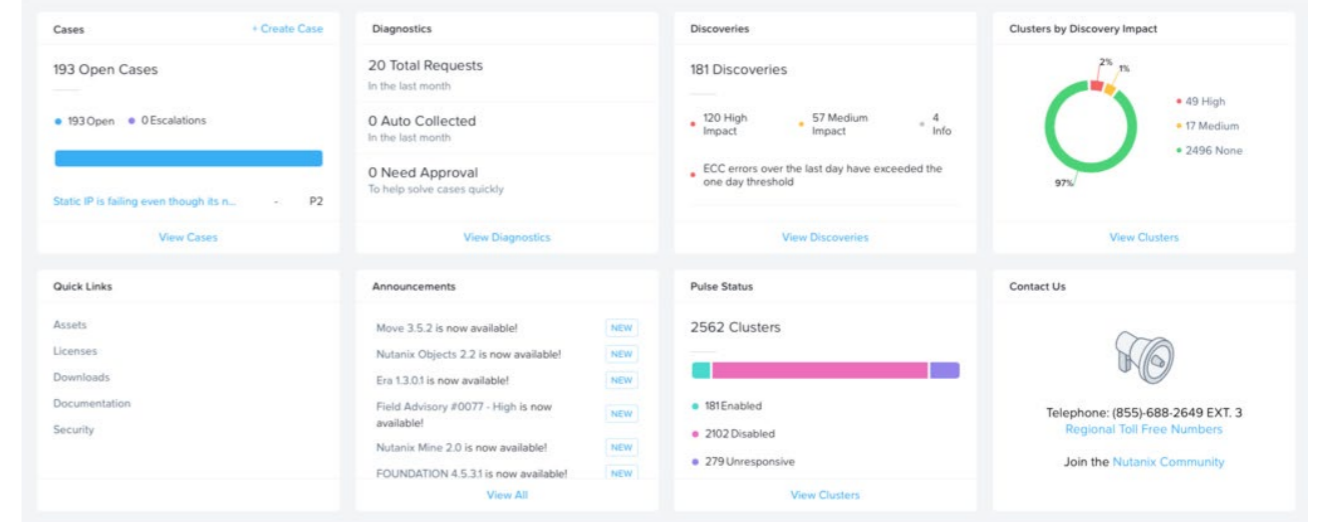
Cases + Create Case

193 Open Cases

193 Open 0 Escalations

Static IP is failing even though its n... - P2

View Cases

Diagnostics

20 Total Requests
In the last month

0 Auto Collected
In the last month

0 Need Approval
To help solve cases quickly

View Diagnostics

Discoveries

181 Discoveries

120 High Impact 57 Medium Impact 4 Info

ECC errors over the last day have exceeded the one day threshold

View Discoveries

Clusters by Discovery Impact

2% 1% 97%

49 High
17 Medium
2496 None

View Clusters

Quick Links

Assets
Licenses
Downloads
Documentation
Security

Announcements

Move 3.5.2 is now available! NEW
Nutanix Objects 2.2 is now available! NEW
Era 1.3.0.1 is now available! NEW
Field Advisory #0077 - High is now available! NEW
Nutanix Mine 2.0 is now available! NEW
FOUNDATION 4.5.3.1 is now available! NEW

View All

Pulse Status

2562 Clusters

181 Enabled
2102 Disabled
279 Unresponsive

View Clusters

Contact Us

Telephone: (855)-688-2649 EXT. 3
Regional Toll Free Numbers

Join the Nutanix Community